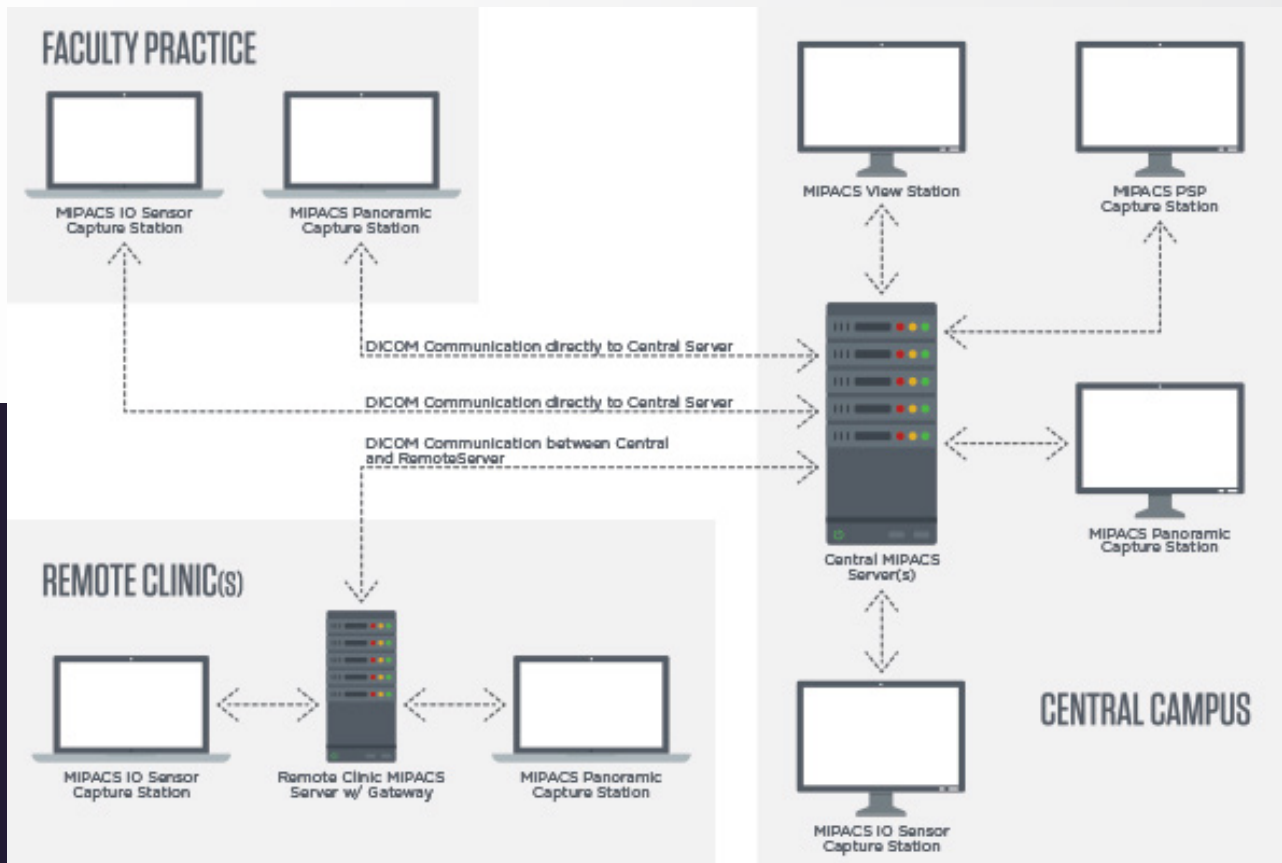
FACULTY PRACTICE

MIPACS IO Sensor Capture Station

MIPACS Panoramic Capture Station

MIPACS View Station

MIPACS PSP Capture Station

DICOM Communication directly to Central Server

DICOM Communication directly to Central Server

DICOM Communication between Central and RemoteServer

MIPACS Panoramic Capture Station

Central MIPACS Server(s)

REMOTE CLINIC(S)

CENTRAL CAMPUS

MIPACS IO Sensor Capture Station

Remote Clinic MIPACS Server w/ Gateway

MIPACS Panoramic Capture Station

MIPACS IO Sensor Capture Station